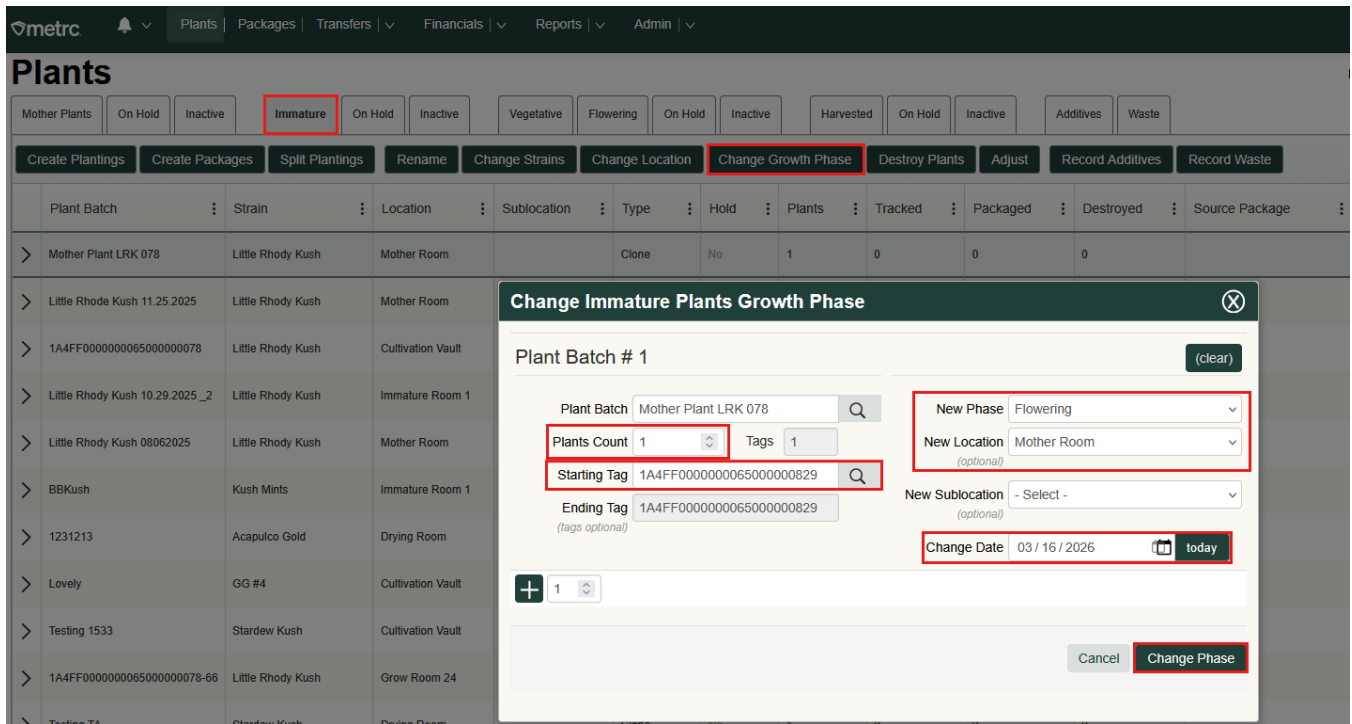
metrc Plants | Packages | Transfers | Financials | Reports | Admin

Plants

Mother Plants | On Hold | Inactive | Immature | On Hold | Inactive | Vegetative | Flowering | On Hold | Inactive | Harvested | On Hold | Inactive | Additives | Waste

Create Plantings | Create Packages | Split Plantings | Rename | Change Strains | Change Location | Change Growth Phase | Destroy Plants | Adjust | Record Additives | Record Waste

| Plant Batch | Strain | Location | Sublocation | Type | Hold | Plants | Tracked | Packaged | Destroyed | Source Package |
|---|---|---|---|---|---|---|---|---|---|---|
| Mother Plant LRK 078 | Little Rhody Kush | Mother Room | | Clone | No | 1 | 0 | 0 | 0 | |
| Little Rhode Kush 11.25.2025 | Little Rhody Kush | Mother Room | | | | | | | | |
| 1A4FF0000000065000000078 | Little Rhody Kush | Cultivation Vault | | | | | | | | |
| Little Rhody Kush 10.29.2025 _2 | Little Rhody Kush | Immature Room 1 | | | | | | | | |
| Little Rhody Kush 08062025 | Little Rhody Kush | Mother Room | | | | | | | | |
| BBKush | Kush Mints | Immature Room 1 | | | | | | | | |
| 1231213 | Acapulco Gold | Drying Room | | | | | | | | |
| Lovely | GG #4 | Cultivation Vault | | | | | | | | |
| Testing 1533 | Stardew Kush | Cultivation Vault | | | | | | | | |
| 1A4FF0000000065000000078-66 | Little Rhody Kush | Grow Room 24 | | | | | | | | |

Change Immature Plants Growth Phase

Plant Batch # 1

(clear)

Plant Batch Mother Plant LRK 078
Plants Count 1 Tags 1
Starting Tag 1A4FF0000000065000000829
Ending Tag 1A4FF0000000065000000829
(tags optional)

New Phase Flowering
New Location Mother Room
(optional)
New Sublocation - Select -
(optional)
Change Date 03 / 16 / 2026 today

1

Cancel Change Phase